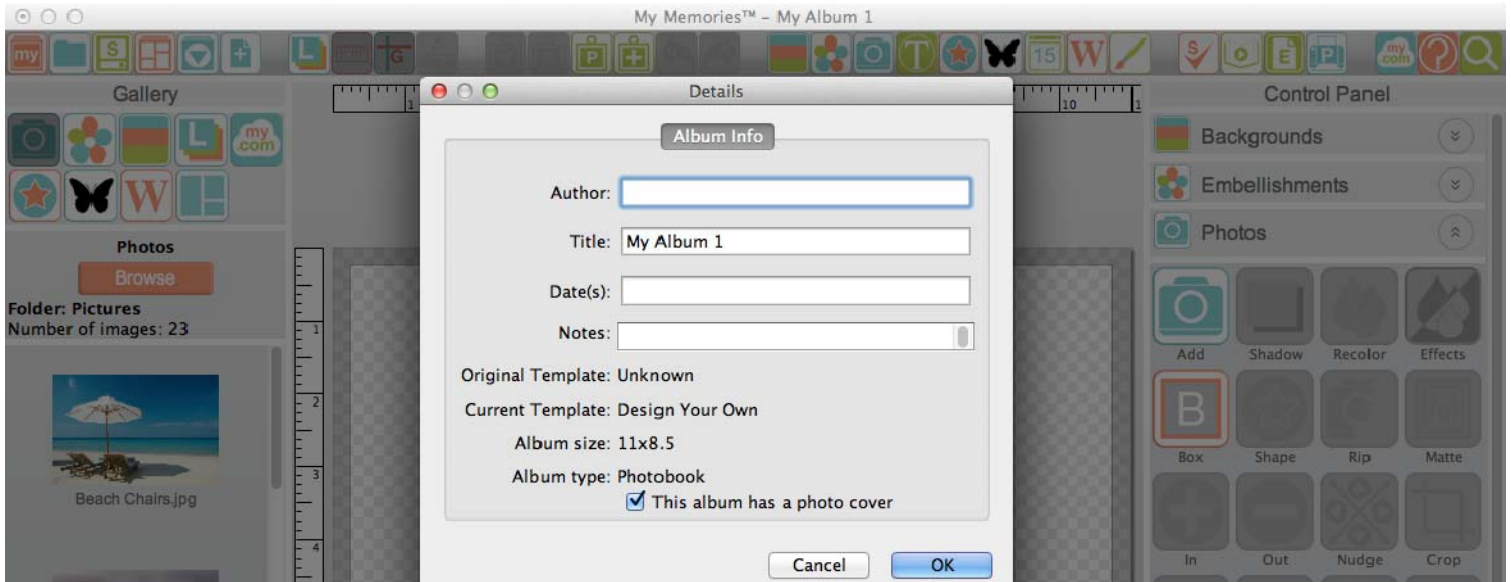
My Memories™ – My Album 1

my S P W 15 W S E P my com

Gallery

my com

W

Photos

Browse

Folder: Pictures
Number of images: 23

Beach Chairs.jpg

1 10

1
2
3
4

Details

Album Info

Author:

Title: My Album 1

Date(s):

Notes:

Original Template: Unknown

Current Template: Design Your Own

Album size: 11x8.5

Album type: Photobook

This album has a photo cover

Cancel OK

Control Panel

Backgrounds

Embellishments

Photos

Add Shadow Recolor Effects

B

Box Shape Rip Matte

In Out Nudge Crop